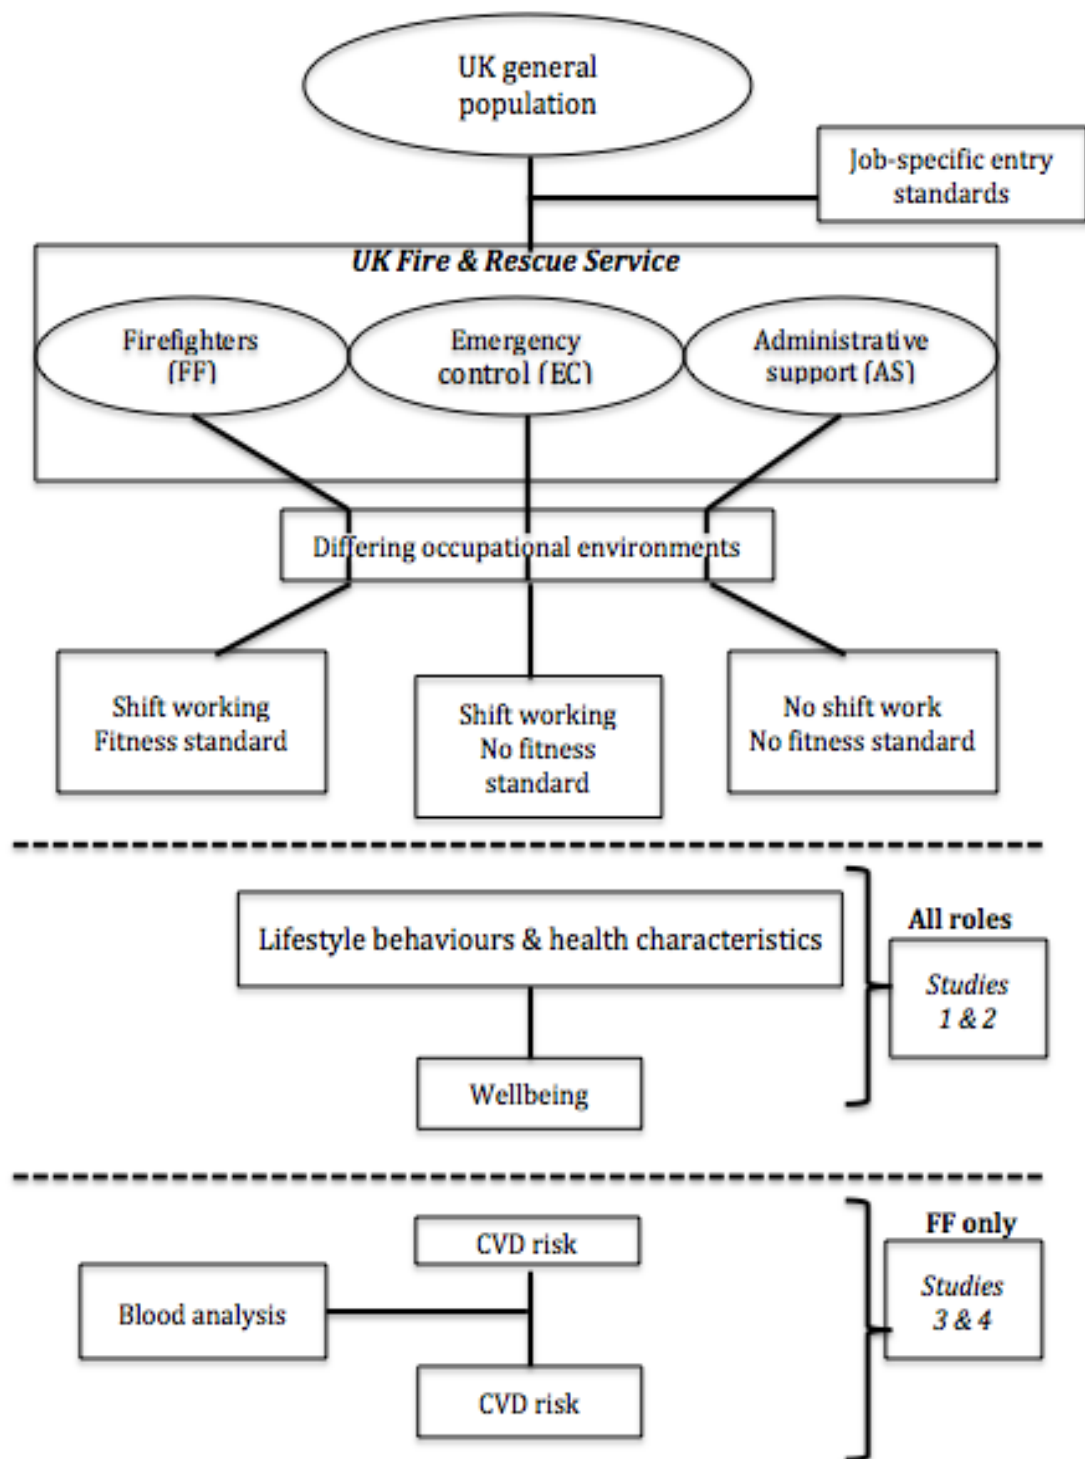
UK general population

Job-specific entry standards

UK Fire & Rescue Service

Firefighters (FF)

Emergency control (EC)

Administrative support (AS)

Differing occupational environments

Shift working Fitness standard

Shift working No fitness standard

No shift work No fitness standard

Lifestyle behaviours & health characteristics

Wellbeing

All roles

Studies 1 & 2

CVD risk

Blood analysis

CVD risk

FF only

Studies 3 & 4